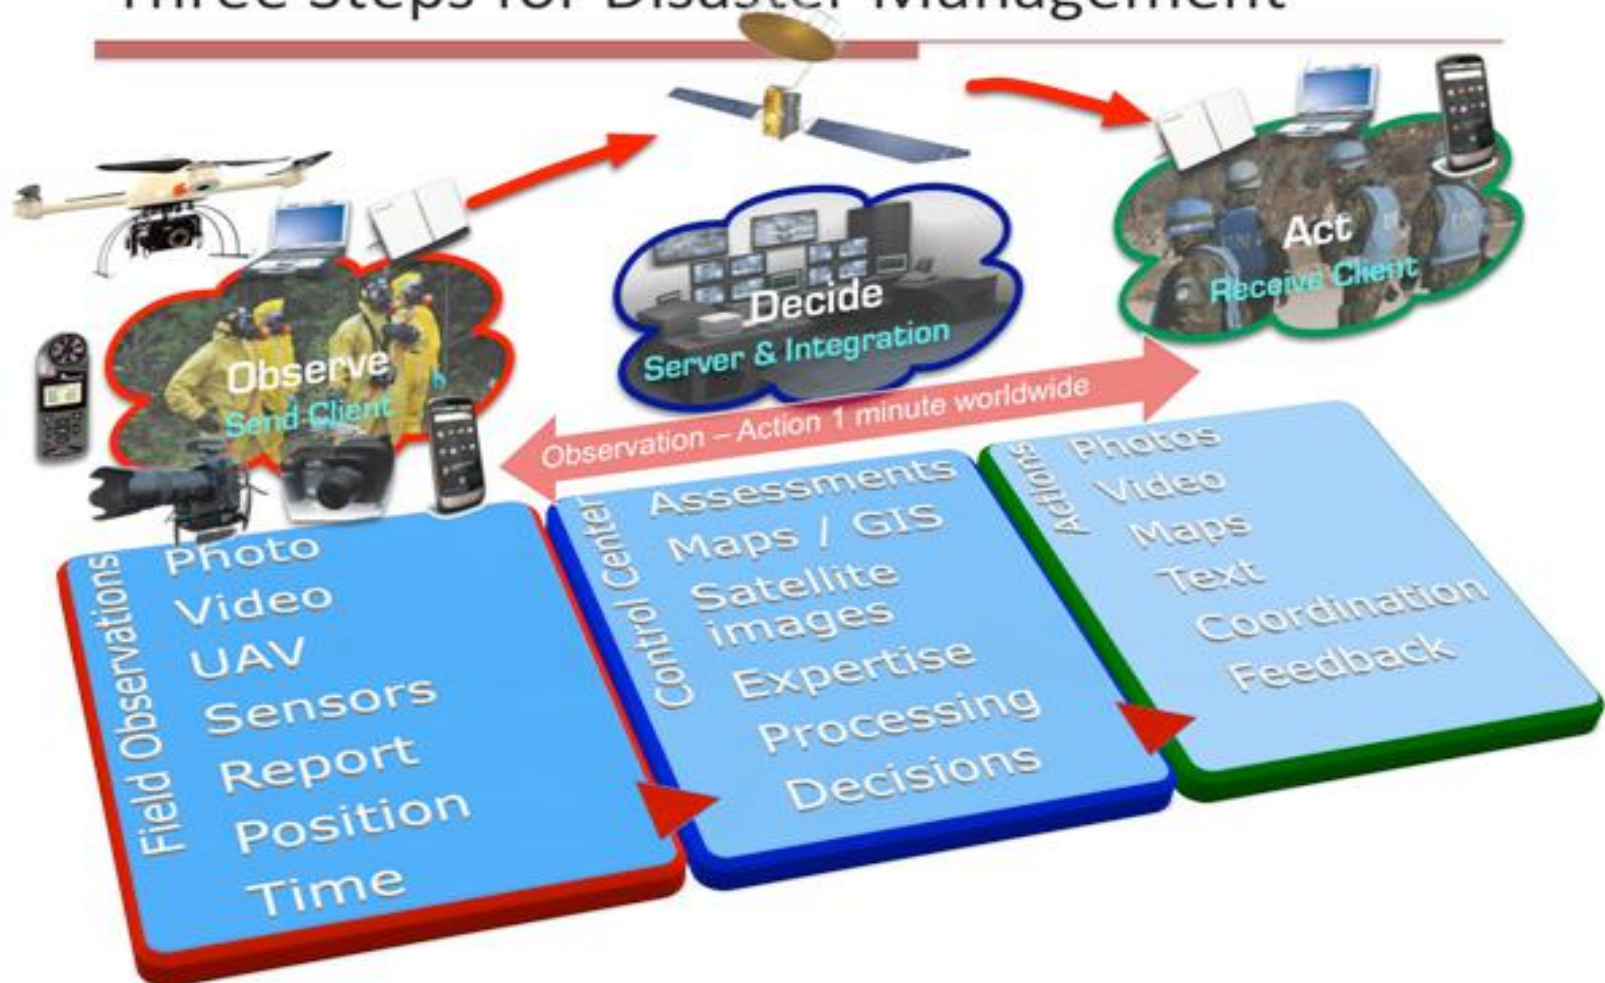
Three Steps for Disaster Management

Observe
Send Client

Decide
Server & Integration

Act
Receive Client

Observation – Action 1 minute worldwide

Field Observations
Photo
Video
UAV
Sensors
Report
Position
Time

Control Center
Assessments
Maps / GIS
Satellite images
Expertise
Processing
Decisions

Actions
Photos
Video
Maps
Text
Coordination
Feedback